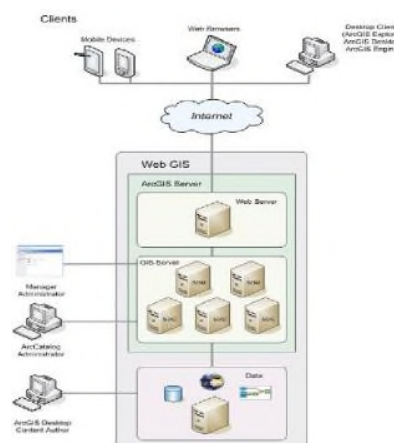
Clients

Mobile Devices

Web Browsers

Desktop Clients (ArcGIS Explor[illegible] ArcGIS Desktop ArcGIS Engine)

Internet

Web GIS

ArcGIS Server

Web Server

GIS Server

Manager Administrator

ArcCatalog Administrator

ArcGIS Desktop Content Author

Data